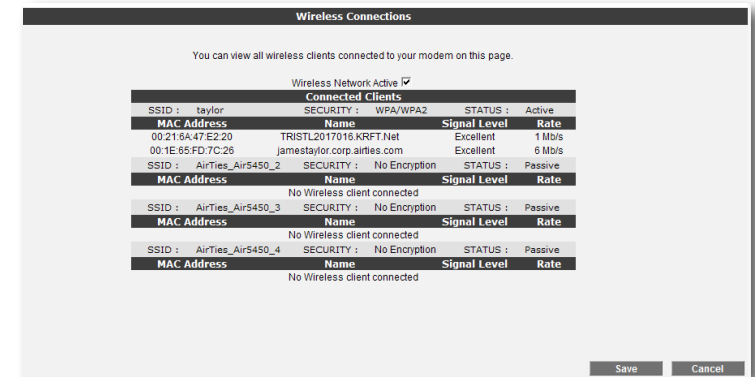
Wireless Connections

You can view all wireless clients connected to your modem on this page.

Wireless Network Active ☑

Connected Clients

SSID : taylor SECURITY : WPA/WPA2 STATUS : Active

| MAC Address | Name | Signal Level | Rate |
|---|---|---|---|
| 00:21:6A:47:E2:20 | TRISTL2017016.KRFT.Net | Excellent | 1 Mb/s |
| 00:1E:65:FD:7C:26 | jamestaylor.corp.airties.com | Excellent | 6 Mb/s |

SSID : AirTies_Air5450_2 SECURITY : No Encryption STATUS : Passive

| MAC Address | Name | Signal Level | Rate |
|---|---|---|---|

No Wireless client connected

SSID : AirTies_Air5450_3 SECURITY : No Encryption STATUS : Passive

| MAC Address | Name | Signal Level | Rate |
|---|---|---|---|

No Wireless client connected

SSID : AirTies_Air5450_4 SECURITY : No Encryption STATUS : Passive

| MAC Address | Name | Signal Level | Rate |
|---|---|---|---|

No Wireless client connected

Save Cancel